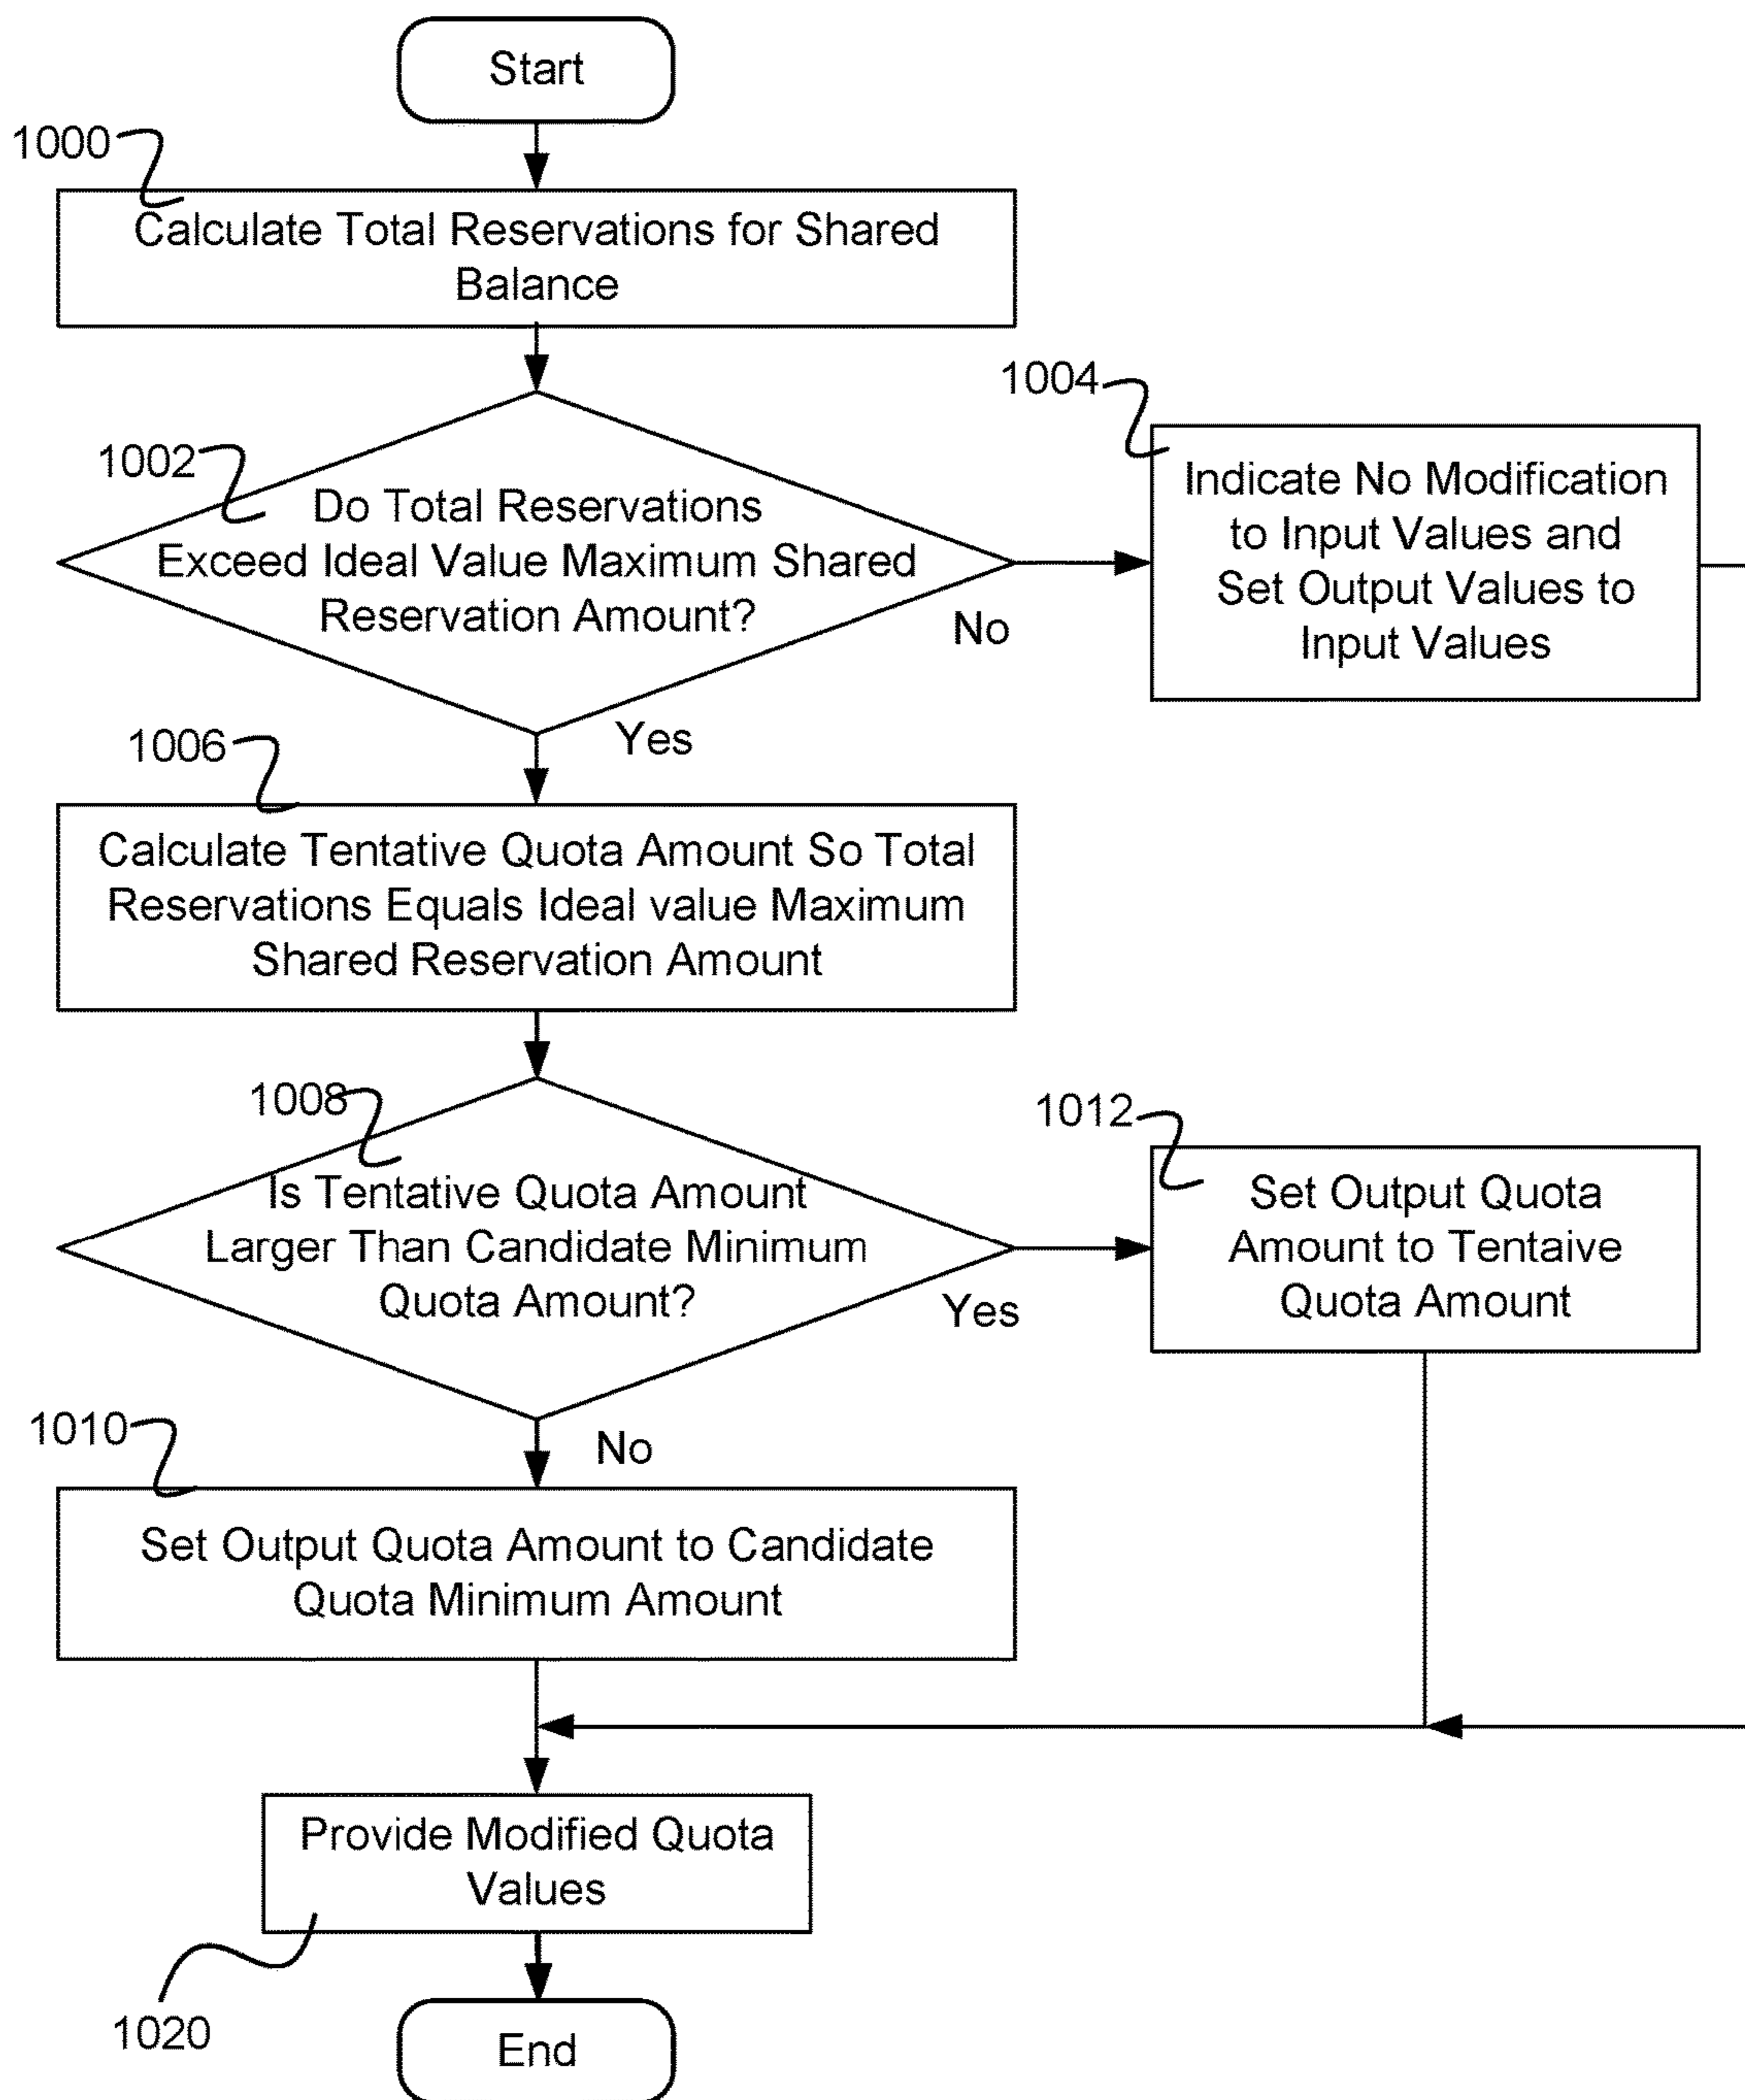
Start

1000

Calculate Total Reservations for Shared Balance

1002

Do Total Reservations Exceed Ideal Value Maximum Shared Reservation Amount?

No

1004

Indicate No Modification to Input Values and Set Output Values to Input Values

Yes

1006

Calculate Tentative Quota Amount So Total Reservations Equals Ideal value Maximum Shared Reservation Amount

1008

Is Tentative Quota Amount Larger Than Candidate Minimum Quota Amount?

Yes

1012

Set Output Quota Amount to Tentaive Quota Amount

1010

No

Set Output Quota Amount to Candidate Quota Minimum Amount

Provide Modified Quota Values

1020

End